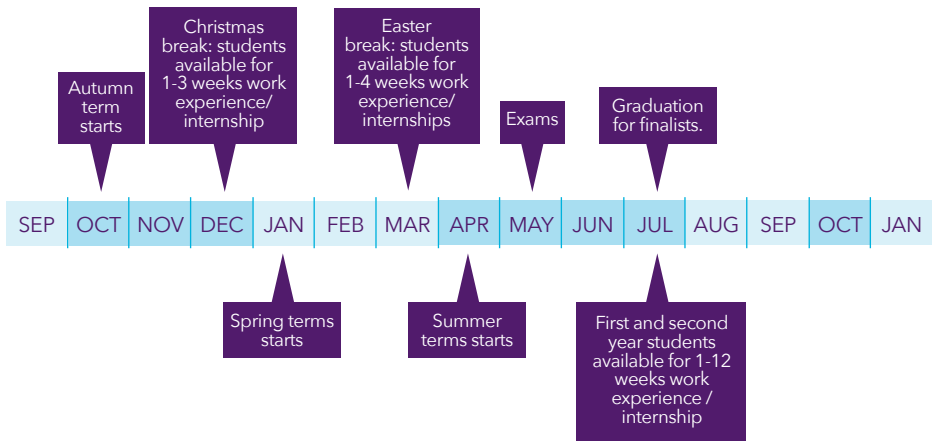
Christmas break: students available for 1-3 weeks work experience/ internship

Autumn term starts

Easter break: students available for 1-4 weeks work experience/ internships

Exams

Graduation for finalists.

| SEP | OCT | NOV | DEC | JAN | FEB | MAR | APR | MAY | JUN | JUL | AUG | SEP | OCT | JAN |
|---|---|---|---|---|---|---|---|---|---|---|---|---|---|---|

Spring terms starts

Summer terms starts

First and second year students available for 1-12 weeks work experience / internship